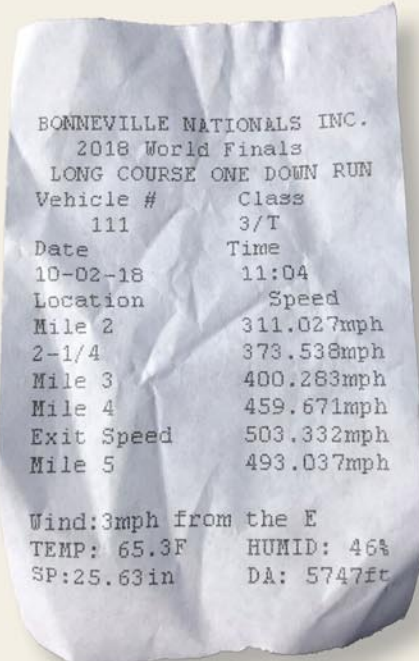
BONNEVILLE NATIONALS INC.
2018 World Finals
LONG COURSE ONE DOWN RUN

| Vehicle # | Class |
|---|---|
| 111 | 3/T |
| Date | Time |
| 10-02-18 | 11:04 |
| Location | Speed |
| Mile 2 | 311.027mph |
| 2-1/4 | 373.538mph |
| Mile 3 | 400.283mph |
| Mile 4 | 459.671mph |
| Exit Speed | 503.332mph |
| Mile 5 | 493.037mph |

Wind:3mph from the E
TEMP: 65.3F HUMID: 46%
SP:25.63in DA: 5747ft